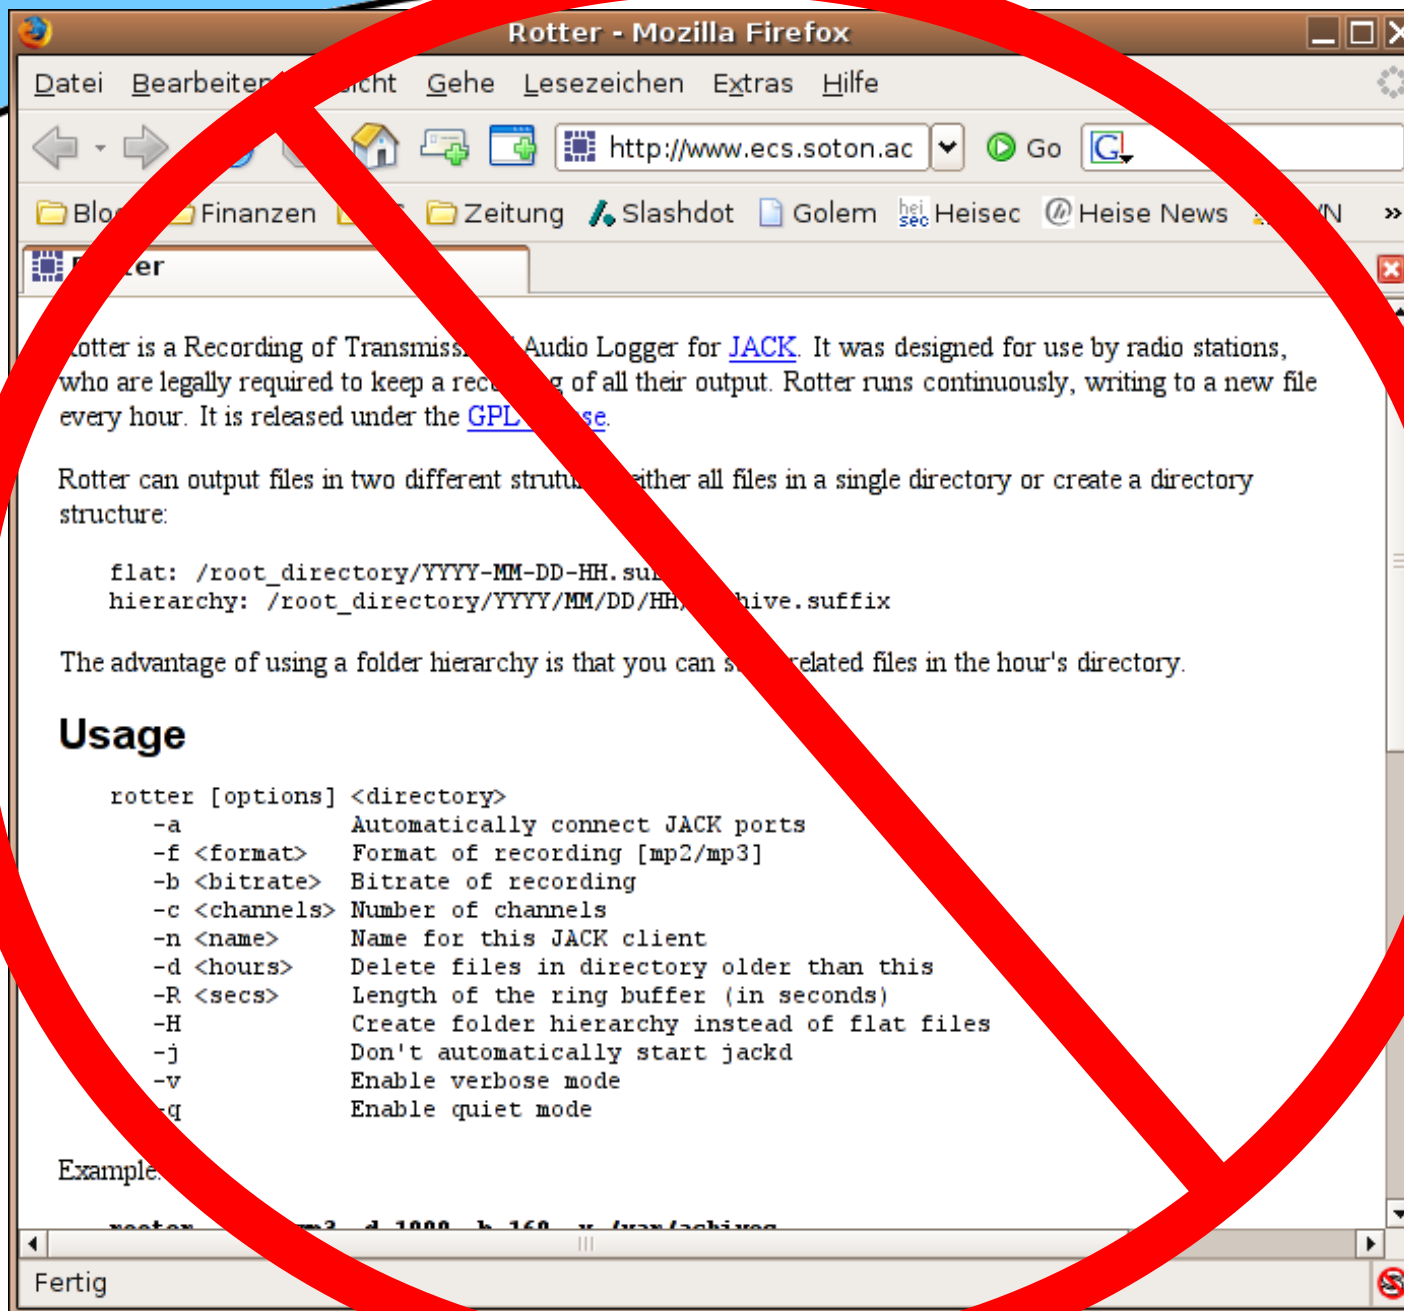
Rotter - Mozilla Firefox

Datei Bearbeiten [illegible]icht Gehe Lesezeichen Extras Hilfe

http://www.ecs.soton.ac Go

Blo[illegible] Finanzen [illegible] Zeitung Slashdot Golem Heisec Heise News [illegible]N »

R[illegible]er

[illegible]otter is a Recording of Transmiss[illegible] Audio Logger for JACK. It was designed for use by radio stations, who are legally required to keep a rec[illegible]g of all their output. Rotter runs continuously, writing to a new file every hour. It is released under the GPL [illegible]se.

Rotter can output files in two different strut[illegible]ither all files in a single directory or create a directory structure:

flat: /root_directory/YYYY-MM-DD-HH.su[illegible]
hierarchy: /root_directory/YYYY/MM/DD/HH/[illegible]hive.suffix

The advantage of using a folder hierarchy is that you can s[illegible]related files in the hour's directory.

Usage

rotter [options] <directory>
-a Automatically connect JACK ports
-f <format> Format of recording [mp2/mp3]
-b <bitrate> Bitrate of recording
-c <channels> Number of channels
-n <name> Name for this JACK client
-d <hours> Delete files in directory older than this
-R <secs> Length of the ring buffer (in seconds)
-H Create folder hierarchy instead of flat files
-j Don't automatically start jackd
-v Enable verbose mode
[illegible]q Enable quiet mode

Example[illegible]

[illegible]

Fertig